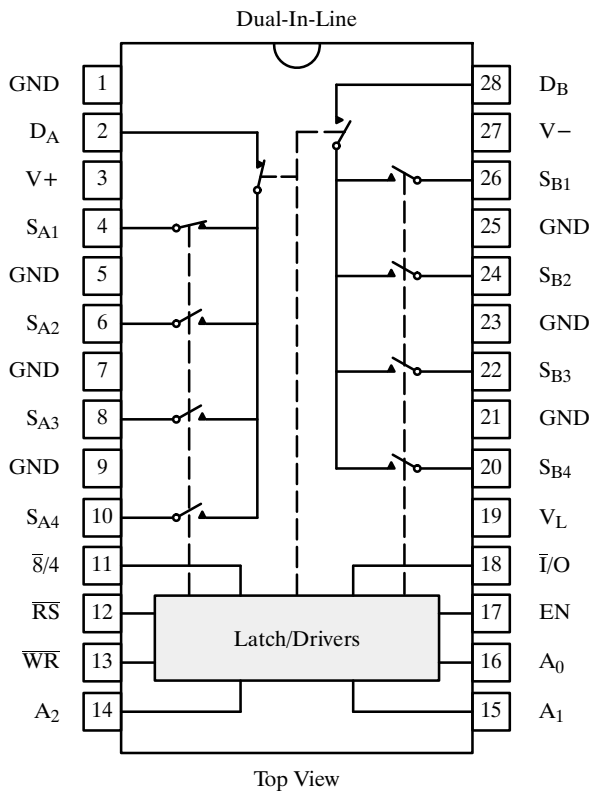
Dual-In-Line

GND 1
$D_A$ 2
V+ 3
$S_{A1}$ 4
GND 5
$S_{A2}$ 6
GND 7
$S_{A3}$ 8
GND 9
$S_{A4}$ 10
$\overline{8}/4$ 11
$\overline{RS}$ 12
$\overline{WR}$ 13
$A_2$ 14

28 $D_B$
27 V−
26 $S_{B1}$
25 GND
24 $S_{B2}$
23 GND
22 $S_{B3}$
21 GND
20 $S_{B4}$
19 $V_L$
18 $\overline{I}/O$
17 EN
16 $A_0$
15 $A_1$

Latch/Drivers

Top View